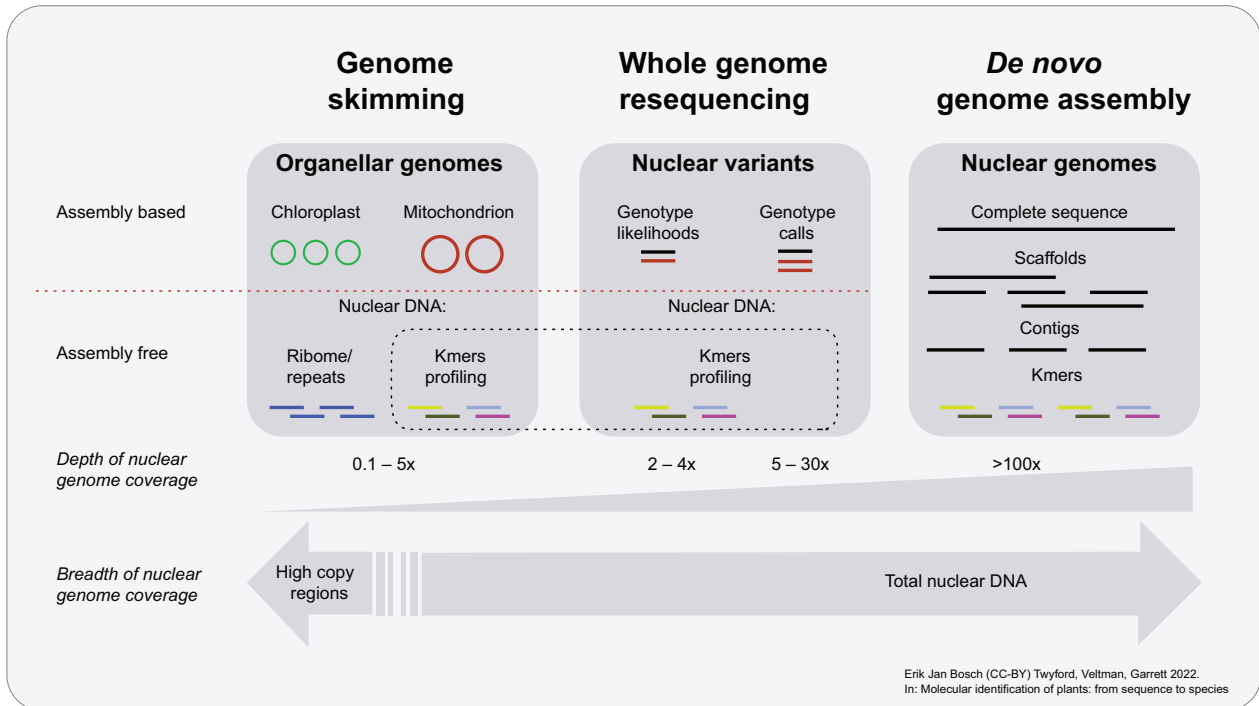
Genome skimming

Whole genome resequencing

De novo genome assembly

Organellar genomes

Nuclear variants

Nuclear genomes

Assembly based

Chloroplast

Mitochondrion

Genotype likelihoods

Genotype calls

Complete sequence

Scaffolds

Nuclear DNA:

Nuclear DNA:

Contigs

Assembly free

Ribome/ repeats

Kmers profiling

Kmers profiling

Kmers

Depth of nuclear genome coverage

0.1 – 5x

2 – 4x

5 – 30x

>100x

Breadth of nuclear genome coverage

High copy regions

Total nuclear DNA

Erik Jan Bosch (CC-BY) Twyford, Veltman, Garrett 2022.
In: Molecular identification of plants: from sequence to species